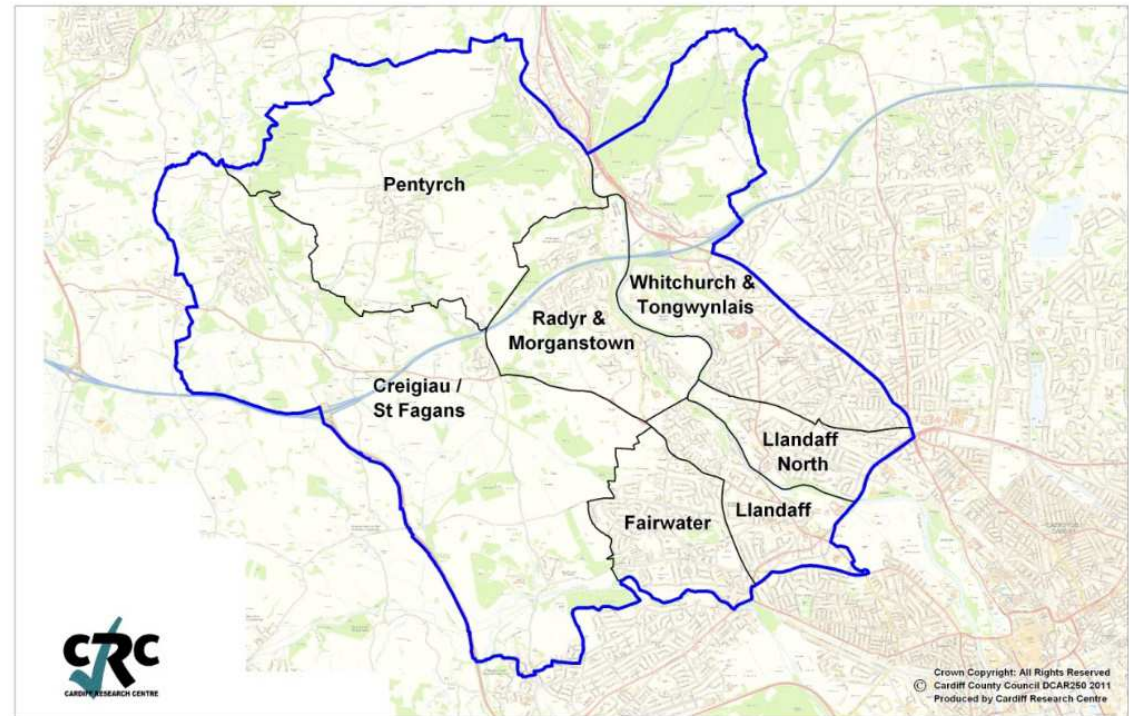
Pentyrch

Whitchurch & Tongwynlais

Radyr & Morganstown

Creigiau / St Fagans

Llandaff North

Llandaff

Fairwater

CRC
CARDIFF RESEARCH CENTRE

Crown Copyright: All Rights Reserved
© Cardiff County Council DCAR250 2011
Produced by Cardiff Research Centre